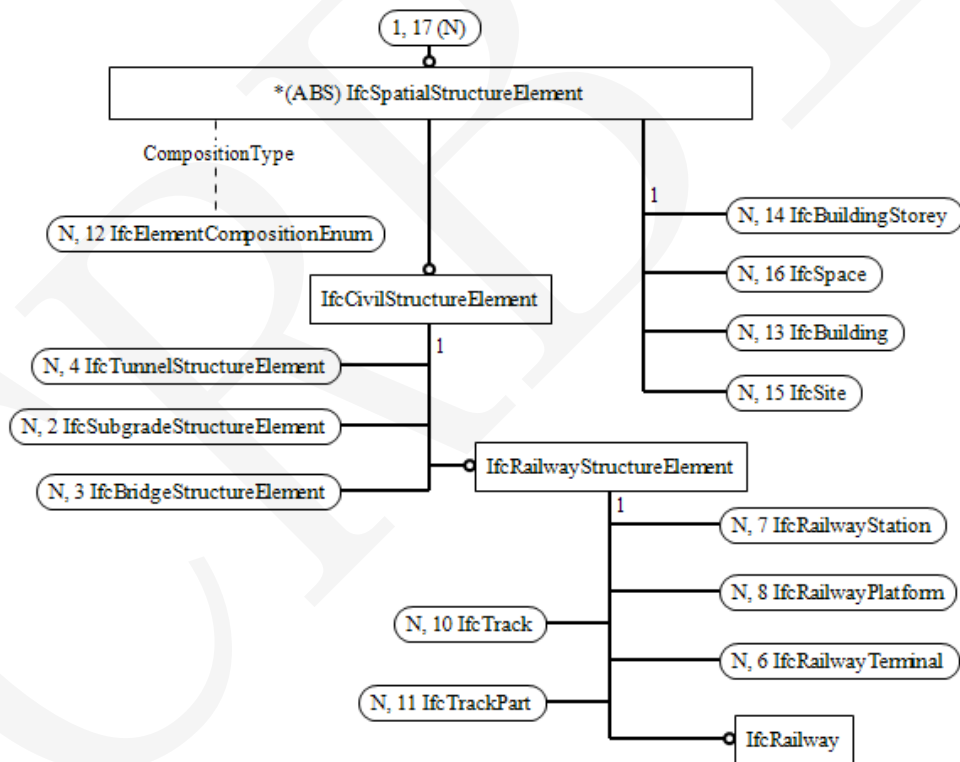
1, 17 (N)

*(ABS) IfcSpatialStructureElement

CompositionType

N, 12 IfcElementCompositionEnum

1

N, 14 IfcBuildingStorey

N, 16 IfcSpace

N, 13 IfcBuilding

N, 15 IfcSite

IfcCivilStructureElement

1

N, 4 IfcTunnelStructureElement

N, 2 IfcSubgradeStructureElement

N, 3 IfcBridgeStructureElement

IfcRailwayStructureElement

1

N, 7 IfcRailwayStation

N, 8 IfcRailwayPlatform

N, 6 IfcRailwayTerminal

N, 10 IfcTrack

N, 11 IfcTrackPart

IfcRailway